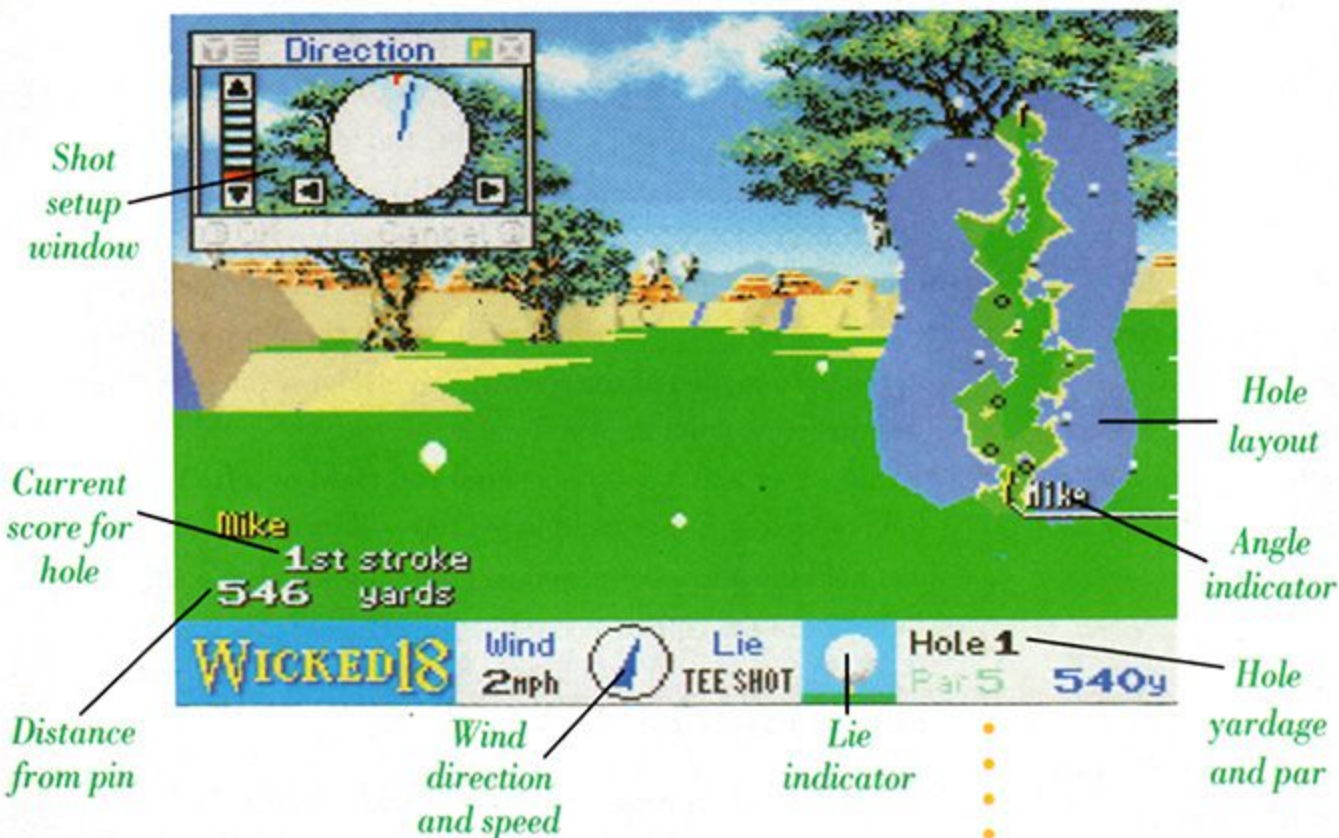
Direction

OK Cancel

Shot setup window

Mike
1st stroke
546 yards

Current score for hole

Distance from pin

Mike

Hole layout

Angle indicator

WICKED18

Wind
2mph

Lie
TEE SHOT

Hole 1
Par 5
540y

Wind direction and speed

Lie indicator

Hole yardage and par